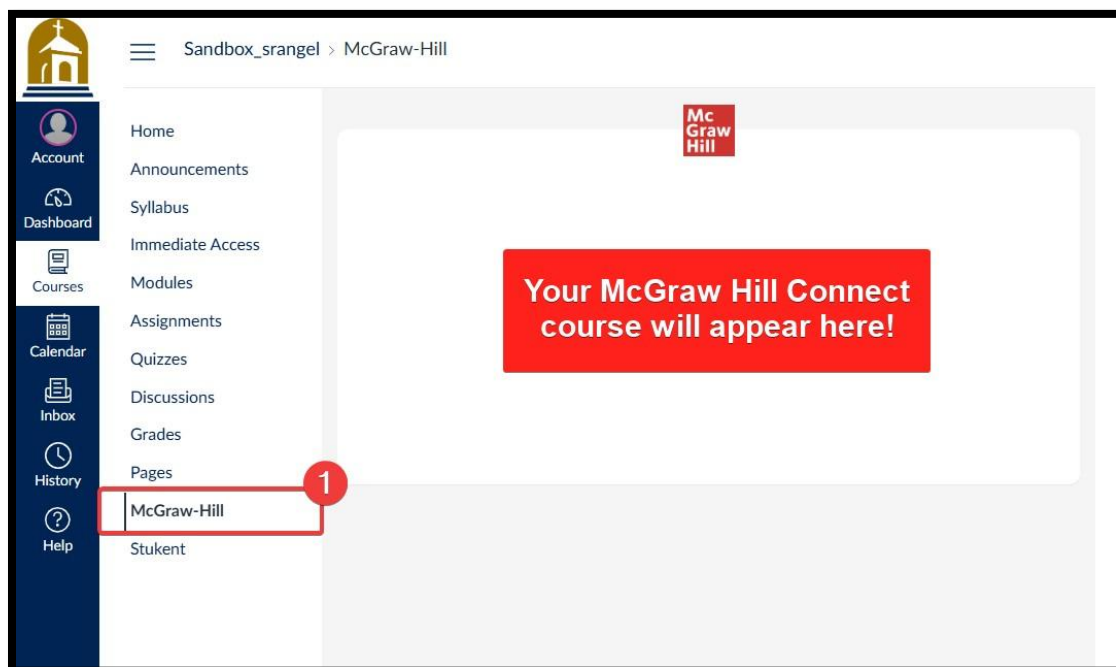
Sandbox_srangel > McGraw-Hill

Account
Dashboard
Courses
Calendar
Inbox
History
Help

Home
Announcements
Syllabus
Immediate Access
Modules
Assignments
Quizzes
Discussions
Grades
Pages
McGraw-Hill
Stukent

1

Mc Graw Hill

Your McGraw Hill Connect course will appear here!